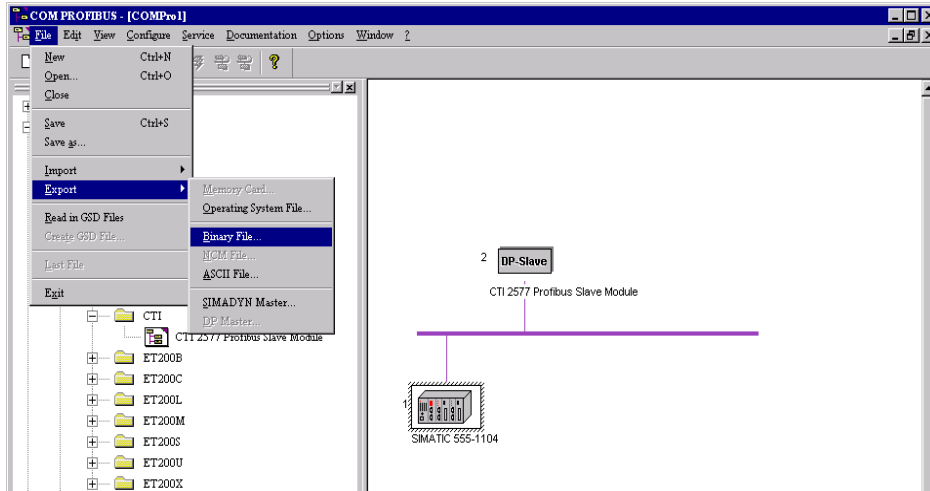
COM PROFIBUS - [COMPro1]

File Edit View Configure Service Documentation Options Window ?

New Ctrl+N
Open... Ctrl+O
Close
Save Ctrl+S
Save as...
Import
Export
Read in GSD Files
Create GSD File...
Last File
Exit

Memory Card...
Operating System File...
Binary File...
NCM File...
ASCII File...
SIMADYN Master...
DP Master...

CTI
CTI 2577 Profibus Slave Module
ET200B
ET200C
ET200L
ET200M
ET200S
ET200U
ET200X

2 DP-Slave
CTI 2577 Profibus Slave Module

1
SIMATIC 555-1104